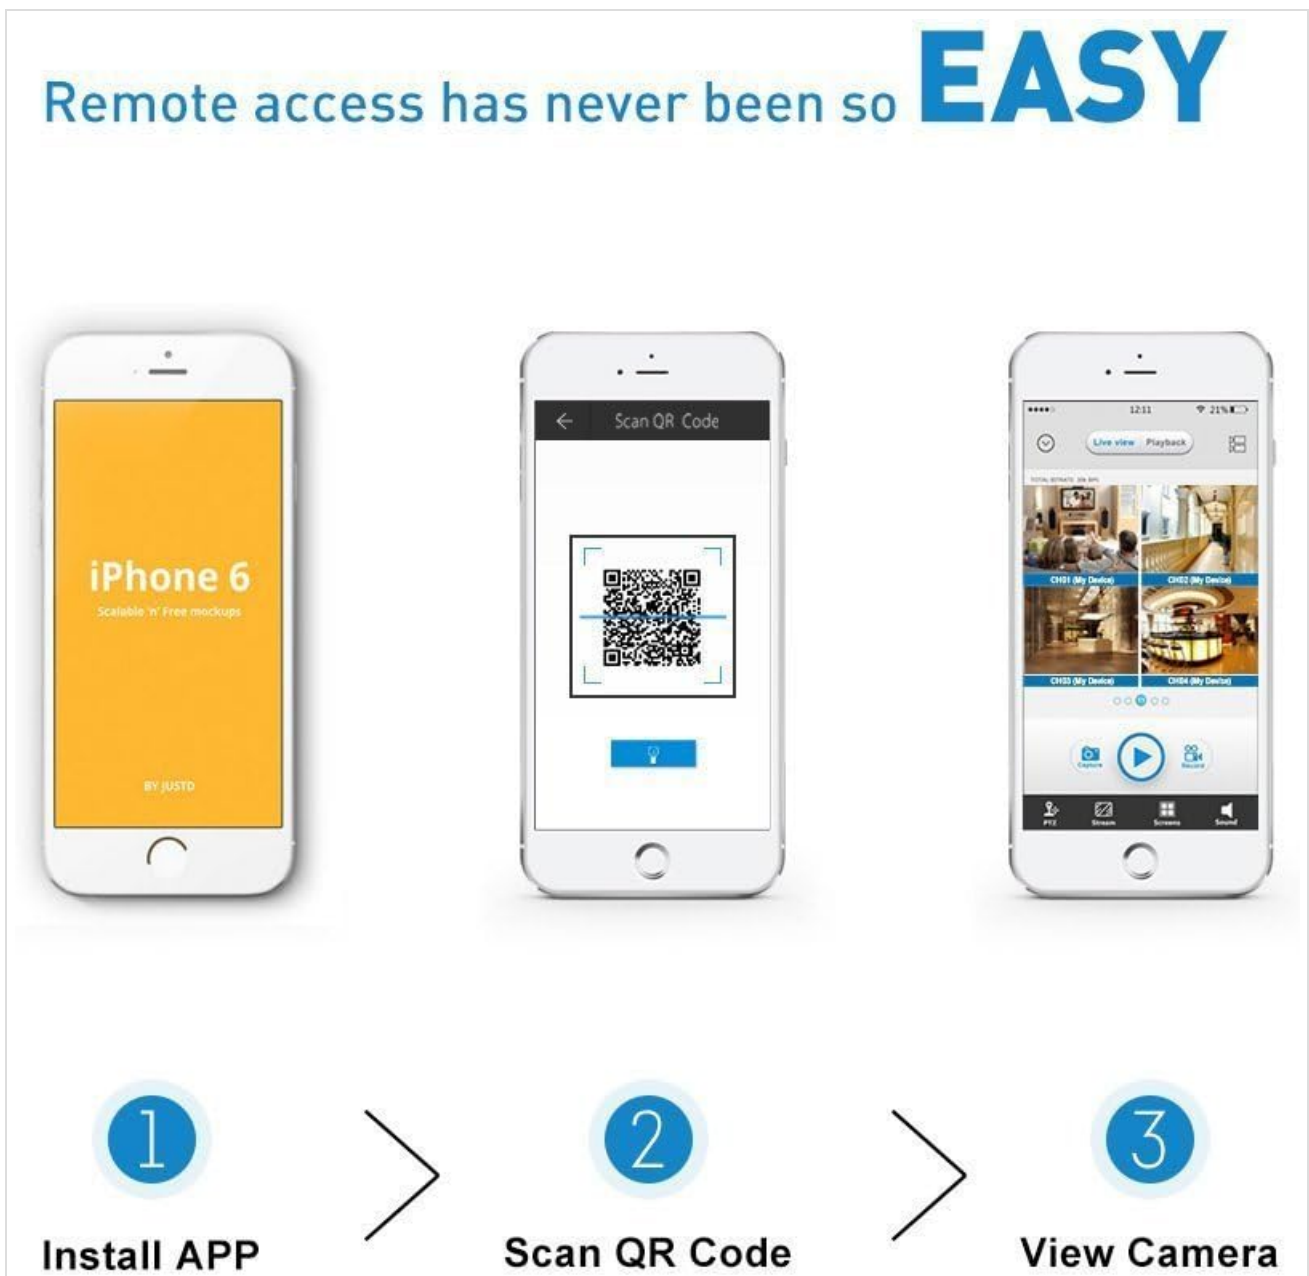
Remote access has never been so EASY

iPhone 6
Scalable 'n' Free mockups

BY JUSTD

Scan QR Code

12:11 21%

Live view Playback

CH01 (My Device) CH02 (My Device)
CH03 (My Device) CH04 (My Device)

Capture Record

PTZ Stream Screens Sound

1 Install APP

2 Scan QR Code

3 View Camera